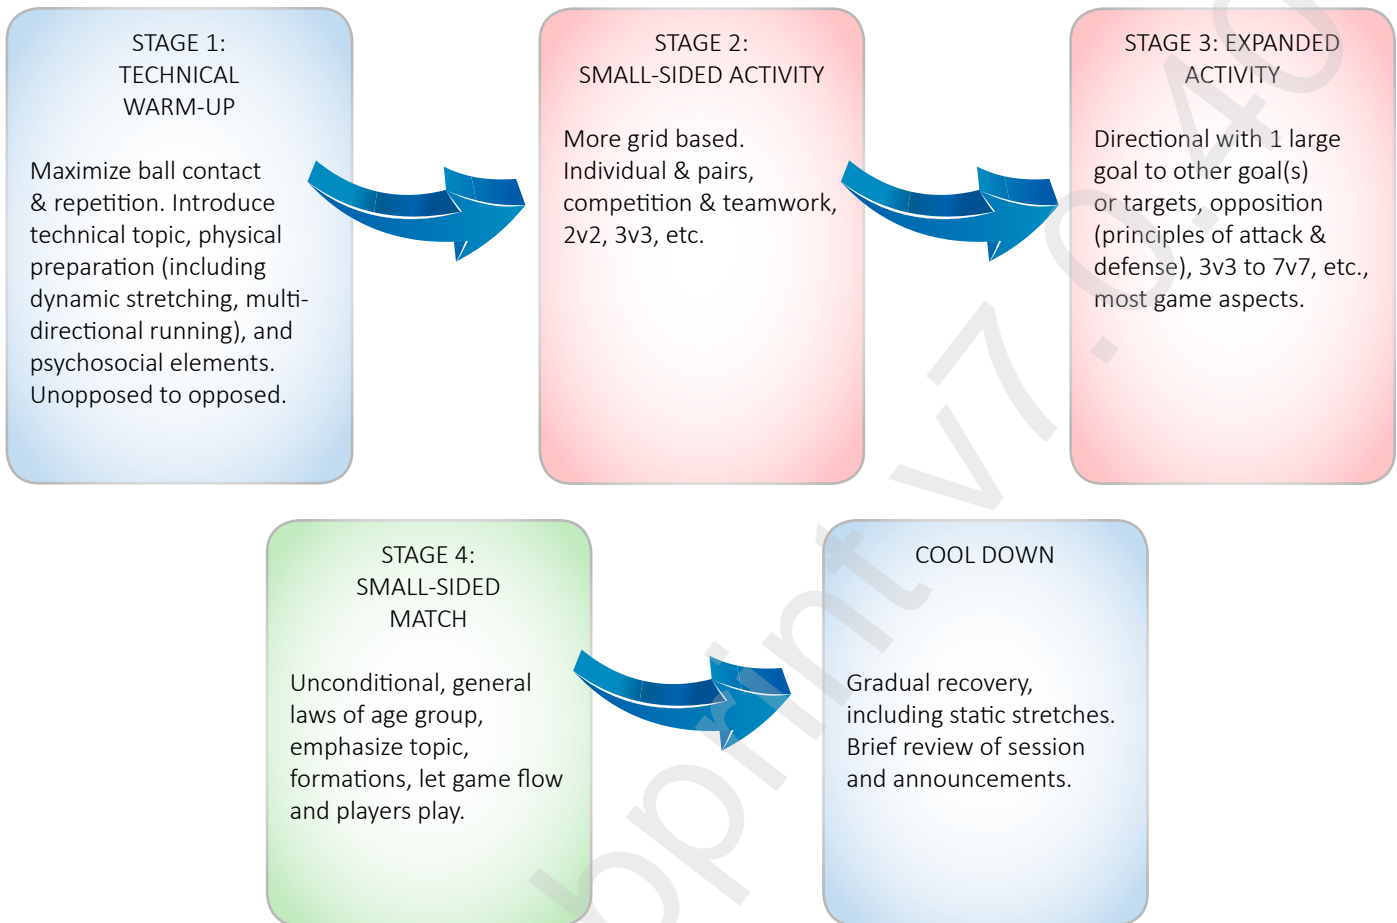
STAGE 1:
TECHNICAL
WARM-UP

Maximize ball contact & repetition. Introduce technical topic, physical preparation (including dynamic stretching, multi-directional running), and psychosocial elements. Unopposed to opposed.

STAGE 2:
SMALL-SIDED ACTIVITY

More grid based. Individual & pairs, competition & teamwork, 2v2, 3v3, etc.

STAGE 3: EXPANDED ACTIVITY

Directional with 1 large goal to other goal(s) or targets, opposition (principles of attack & defense), 3v3 to 7v7, etc., most game aspects.

STAGE 4:
SMALL-SIDED
MATCH

Unconditional, general laws of age group, emphasize topic, formations, let game flow and players play.

COOL DOWN

Gradual recovery, including static stretches. Brief review of session and announcements.

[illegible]print v7.40